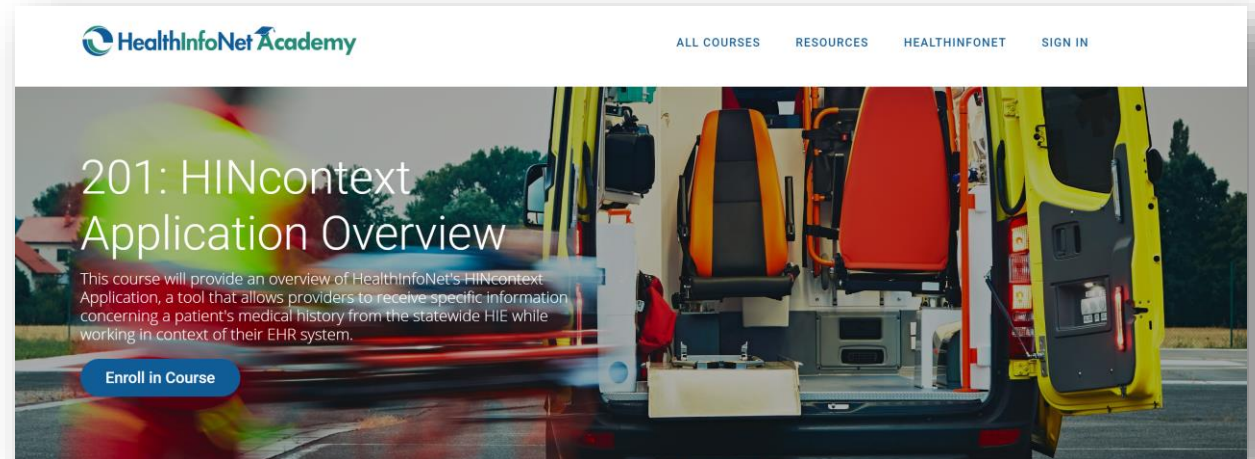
HealthInfoNet Academy

ALL COURSES RESOURCES HEALTHINFONET SIGN IN

201: HINcontext Application Overview

This course will provide an overview of HealthInfoNet's HINcontext Application, a tool that allows providers to receive specific information concerning a patient's medical history from the statewide HIE while working in context of their EHR system.

Enroll in Course